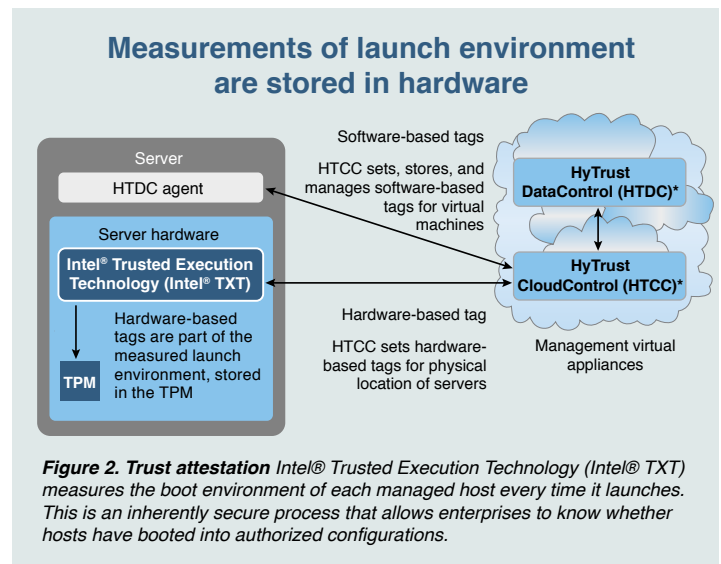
Measurements of launch environment are stored in hardware

Server

HTDC agent

Server hardware

Intel® Trusted Execution Technology (Intel® TXT)

Hardware-based tags are part of the measured launch environment, stored in the TPM

TPM

Software-based tags

HTCC sets, stores, and manages software-based tags for virtual machines

Hardware-based tag

HTCC sets hardware-based tags for physical location of servers

HyTrust DataControl (HTDC)*

HyTrust CloudControl (HTCC)*

Management virtual appliances

*Figure 2. Trust attestation* *Intel® Trusted Execution Technology (Intel® TXT) measures the boot environment of each managed host every time it launches. This is an inherently secure process that allows enterprises to know whether hosts have booted into authorized configurations.*